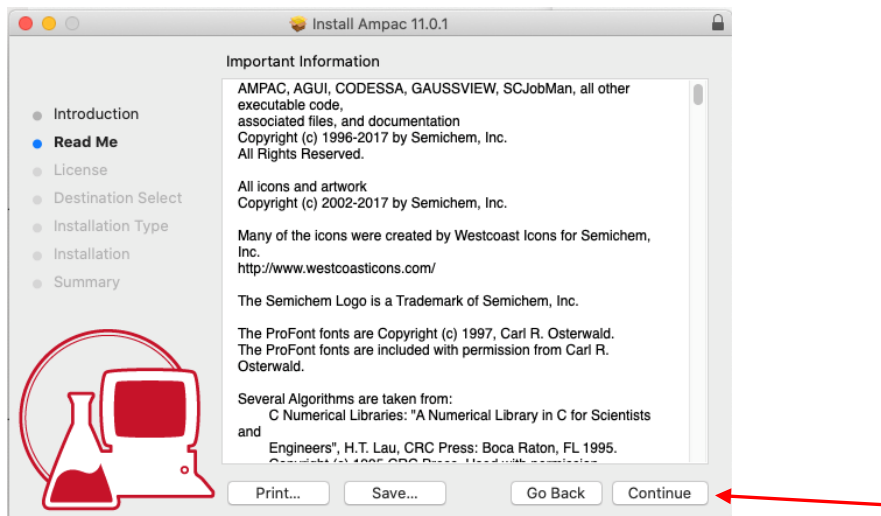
Install Ampac 11.0.1

Important Information

Introduction
Read Me
License
Destination Select
Installation Type
Installation
Summary

AMPAC, AGUI, CODESSA, GAUSSVIEW, SCJobMan, all other executable code,
associated files, and documentation
Copyright (c) 1996-2017 by Semichem, Inc.
All Rights Reserved.

All icons and artwork
Copyright (c) 2002-2017 by Semichem, Inc.

Many of the icons were created by Westcoast Icons for Semichem, Inc.
http://www.westcoasticons.com/

The Semichem Logo is a Trademark of Semichem, Inc.

The ProFont fonts are Copyright (c) 1997, Carl R. Osterwald.
The ProFont fonts are included with permission from Carl R. Osterwald.

Several Algorithms are taken from:
C Numerical Libraries: "A Numerical Library in C for Scientists and
Engineers", H.T. Lau, CRC Press: Boca Raton, FL 1995.
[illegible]

Print...
Save...
Go Back
Continue